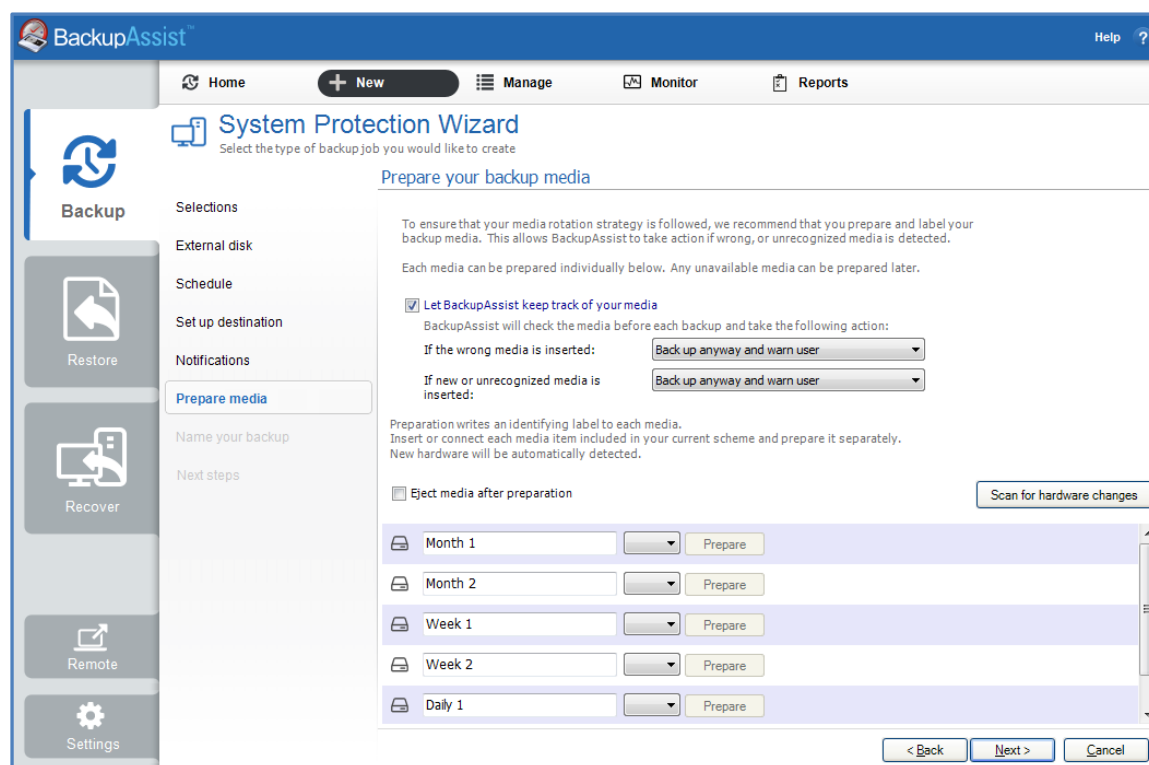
BackupAssist™

Help ?

Home
New
Manage
Monitor
Reports

Backup
Restore
Recover
Remote
Settings

System Protection Wizard
Select the type of backup job you would like to create

Selections
External disk
Schedule
Set up destination
Notifications
Prepare media
Name your backup
Next steps

Prepare your backup media

To ensure that your media rotation strategy is followed, we recommend that you prepare and label your backup media. This allows BackupAssist to take action if wrong, or unrecognized media is detected.

Each media can be prepared individually below. Any unavailable media can be prepared later.

Let BackupAssist keep track of your media
BackupAssist will check the media before each backup and take the following action:
If the wrong media is inserted: Back up anyway and warn user
If new or unrecognized media is inserted: Back up anyway and warn user

Preparation writes an identifying label to each media.
Insert or connect each media item included in your current scheme and prepare it separately.
New hardware will be automatically detected.

Eject media after preparation

Scan for hardware changes

Month 1 Prepare
Month 2 Prepare
Week 1 Prepare
Week 2 Prepare
Daily 1 Prepare

< Back
Next >
Cancel